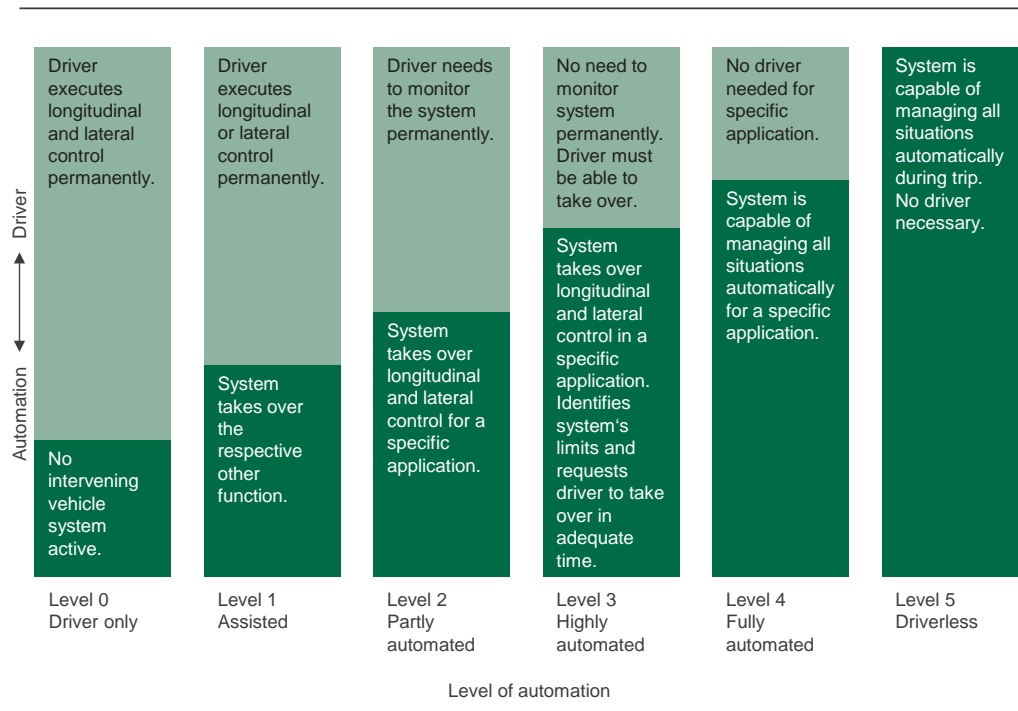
Driver

Automation

Driver executes longitudinal and lateral control permanently.

No intervening vehicle system active.

Level 0
Driver only

Driver executes longitudinal or lateral control permanently.

System takes over the respective other function.

Level 1
Assisted

Driver needs to monitor the system permanently.

System takes over longitudinal and lateral control for a specific application.

Level 2
Partly automated

No need to monitor system permanently. Driver must be able to take over.

System takes over longitudinal and lateral control in a specific application. Identifies system's limits and requests driver to take over in adequate time.

Level 3
Highly automated

No driver needed for specific application.

System is capable of managing all situations automatically for a specific application.

Level 4
Fully automated

System is capable of managing all situations automatically during trip. No driver necessary.

Level 5
Driverless

Level of automation